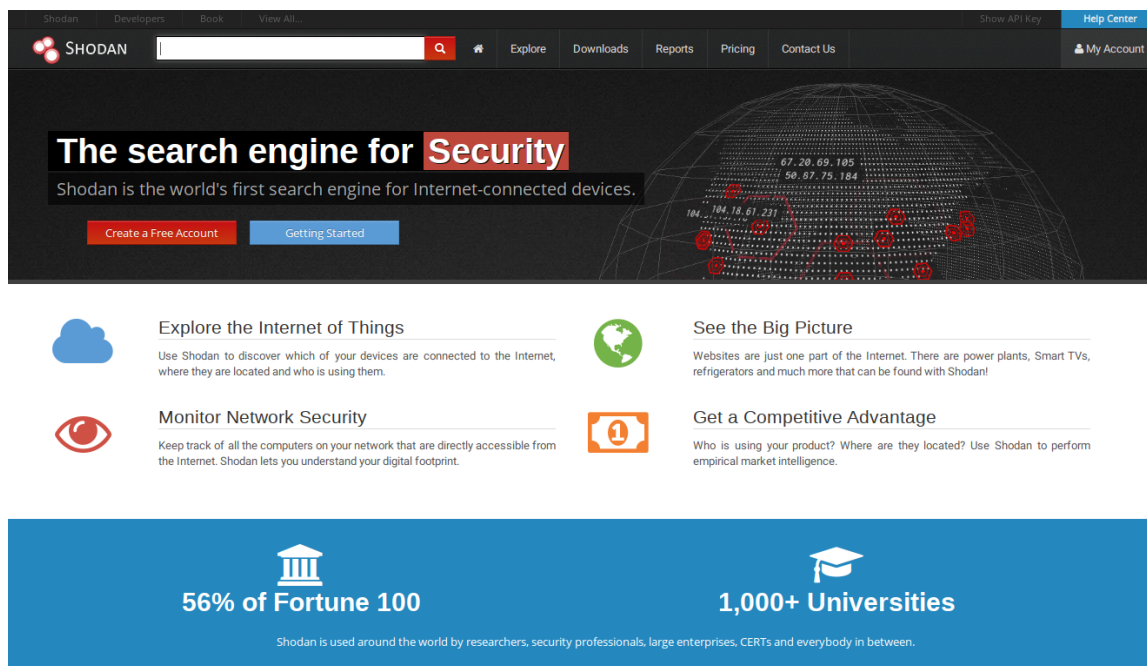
Shodan Developers Book View All... Show API Key Help Center

SHODAN Explore Downloads Reports Pricing Contact Us My Account

The search engine for Security

Shodan is the world's first search engine for Internet-connected devices.

Create a Free Account Getting Started

67.20.69.105
50.87.75.184
104.18.61.231
104.

Explore the Internet of Things

Use Shodan to discover which of your devices are connected to the Internet, where they are located and who is using them.

See the Big Picture

Websites are just one part of the Internet. There are power plants, Smart TVs, refrigerators and much more that can be found with Shodan!

Monitor Network Security

Keep track of all the computers on your network that are directly accessible from the Internet. Shodan lets you understand your digital footprint.

Get a Competitive Advantage

Who is using your product? Where are they located? Use Shodan to perform empirical market intelligence.

56% of Fortune 100

1,000+ Universities

Shodan is used around the world by researchers, security professionals, large enterprises, CERTs and everybody in between.